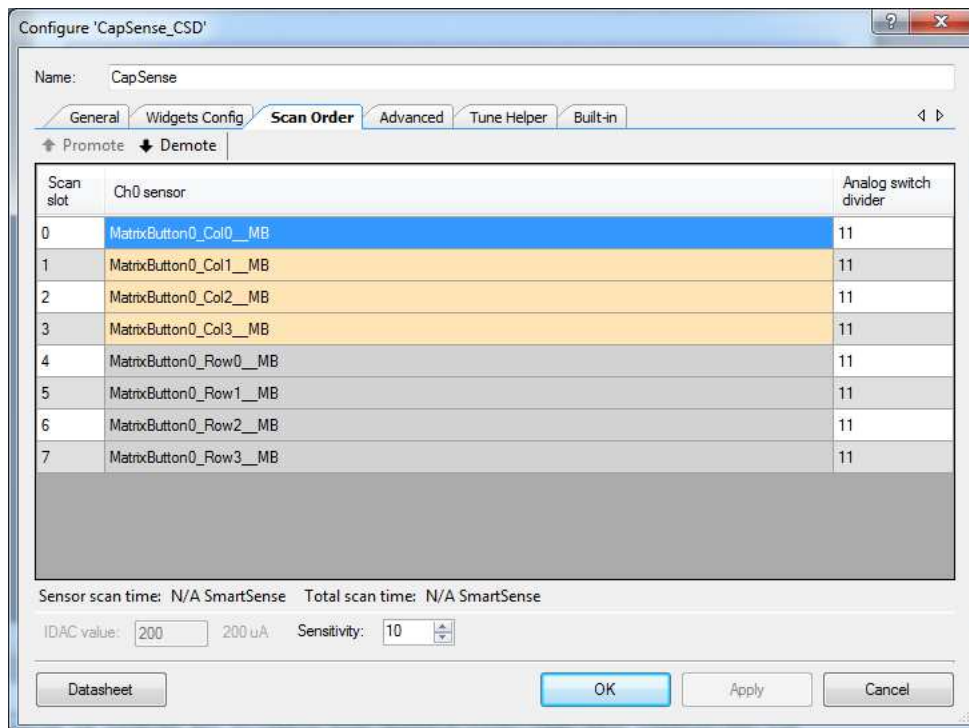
Configure 'CapSense_CSD'

?

X

Name: CapSense

General | Widgets Config | Scan Order | Advanced | Tune Helper | Built-in

Promote | Demote

| Scan slot | Ch0 sensor | Analog switch divider |
|---|---|---|
| 0 | MatrixButton0_Col0__MB | 11 |
| 1 | MatrixButton0_Col1__MB | 11 |
| 2 | MatrixButton0_Col2__MB | 11 |
| 3 | MatrixButton0_Col3__MB | 11 |
| 4 | MatrixButton0_Row0__MB | 11 |
| 5 | MatrixButton0_Row1__MB | 11 |
| 6 | MatrixButton0_Row2__MB | 11 |
| 7 | MatrixButton0_Row3__MB | 11 |

Sensor scan time: N/A SmartSense Total scan time: N/A SmartSense

IDAC value: 200 200 uA Sensitivity: 10

Datasheet | OK | Apply | Cancel